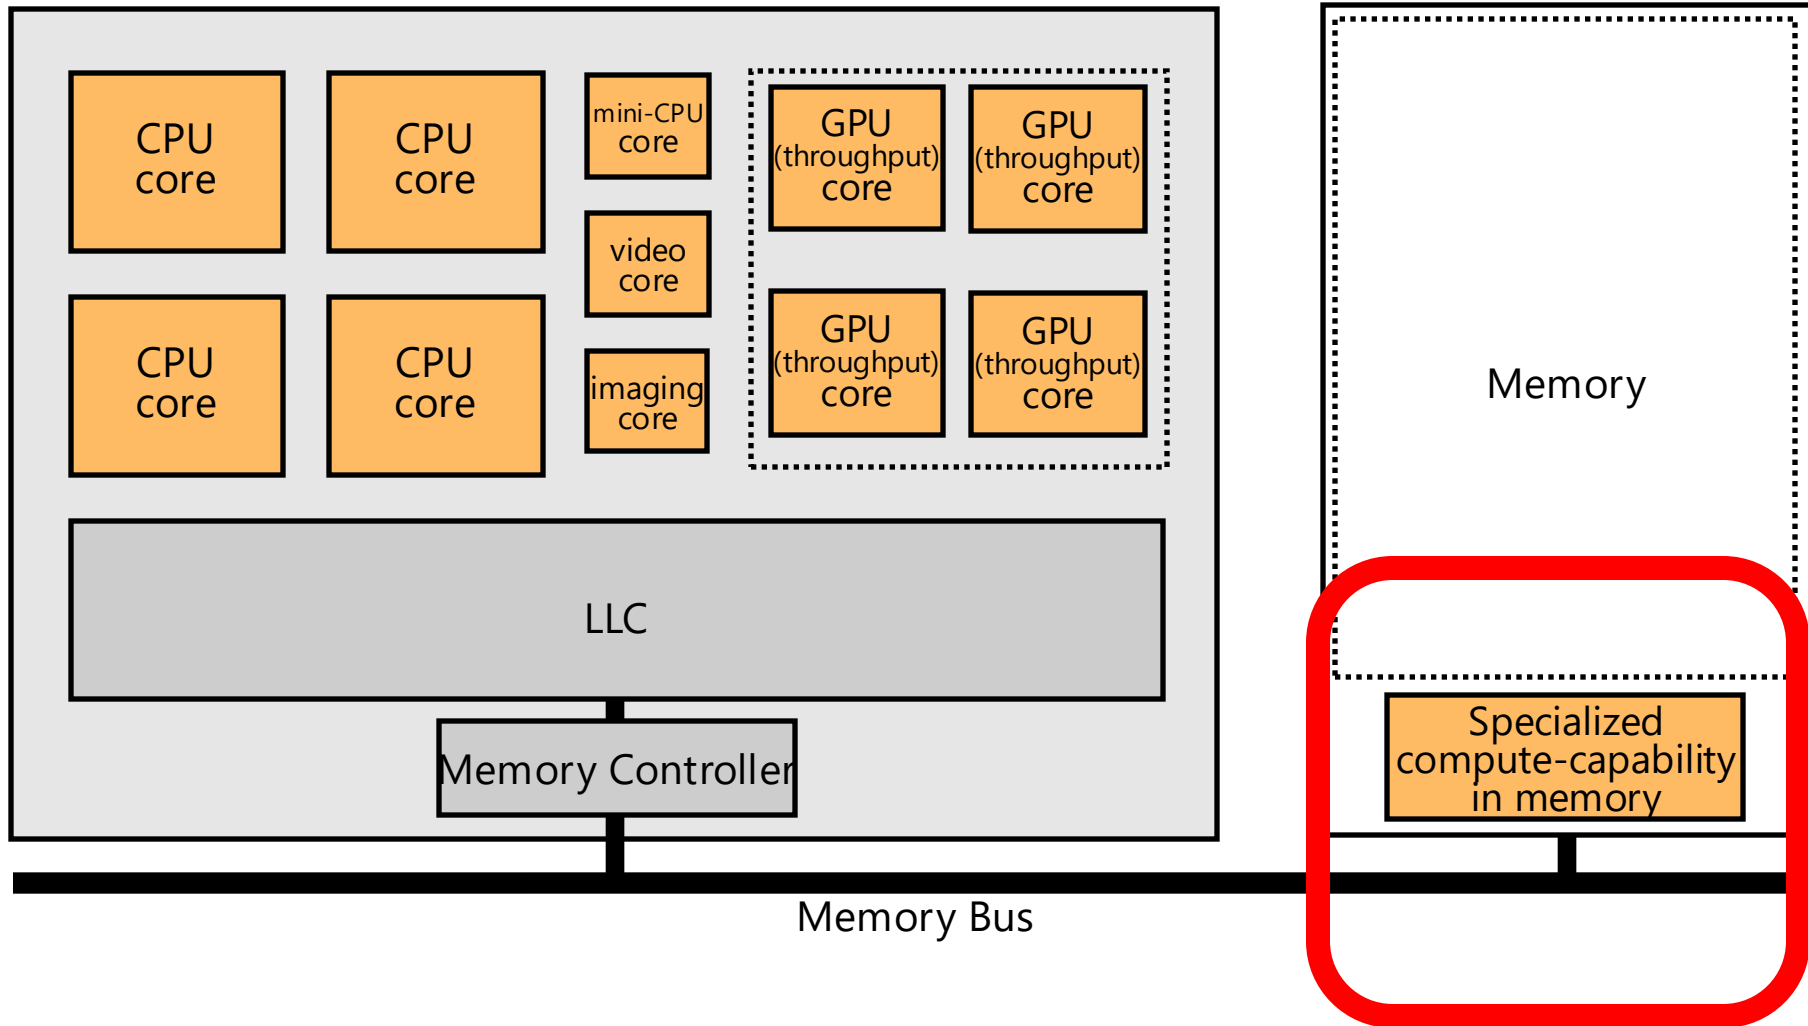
CPU core

CPU core

mini-CPU core

GPU (throughput) core

GPU (throughput) core

video core

CPU core

CPU core

imaging core

GPU (throughput) core

GPU (throughput) core

Memory

LLC

Memory Controller

Specialized compute-capability in memory

Memory Bus